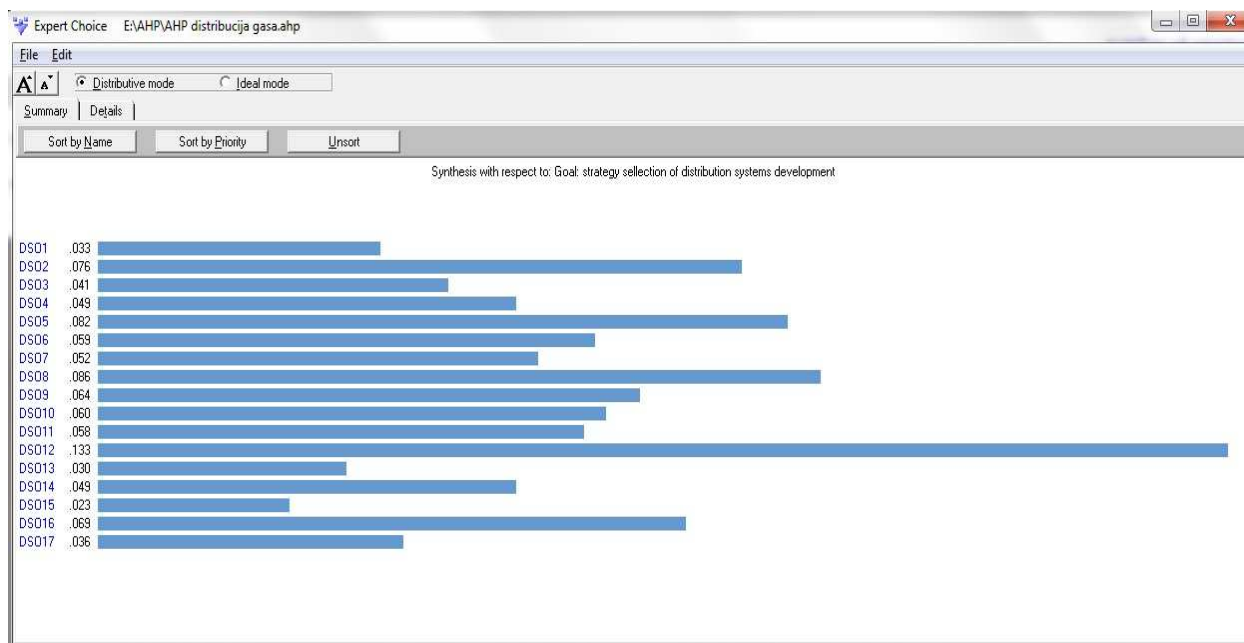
Expert Choice E:\AHP\AHP distribucija gasa.ahp

File Edit

A A Distributive mode Ideal mode

Summary | Details |

Sort by Name Sort by Priority Unsort

Synthesis with respect to: Goal: strategy sellection of distribution systems development

DSO1 .033
DSO2 .076
DSO3 .041
DSO4 .049
DSO5 .082
DSO6 .059
DSO7 .052
DSO8 .086
DSO9 .064
DSO10 .060
DSO11 .058
DSO12 .133
DSO13 .030
DSO14 .049
DSO15 .023
DSO16 .069
DSO17 .036